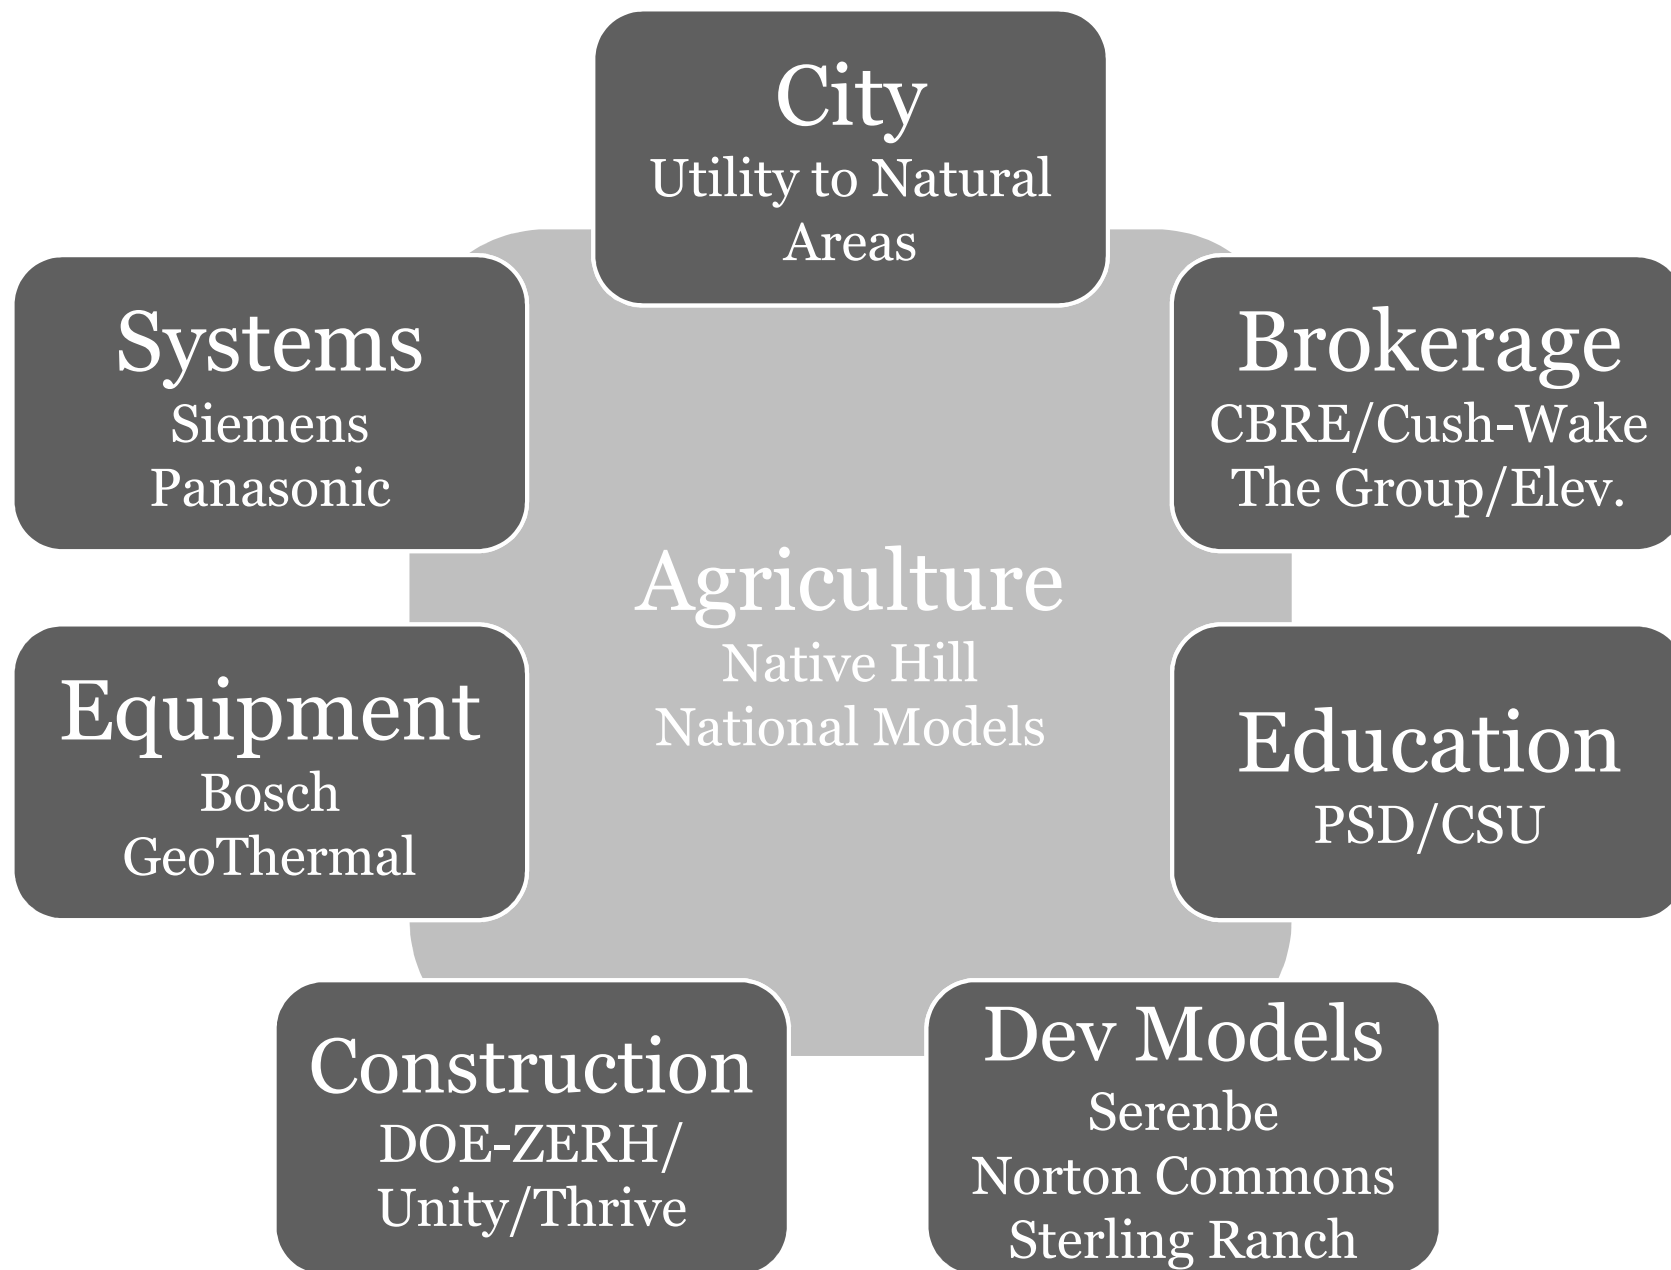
City
Utility to Natural Areas

Systems
Siemens
Panasonic

Brokerage
CBRE/Cush-Wake
The Group/Elev.

Agriculture
Native Hill
National Models

Equipment
Bosch
GeoThermal

Education
PSD/CSU

Construction
DOE-ZERH/
Unity/Thrive

Dev Models
Serenbe
Norton Commons
Sterling Ranch